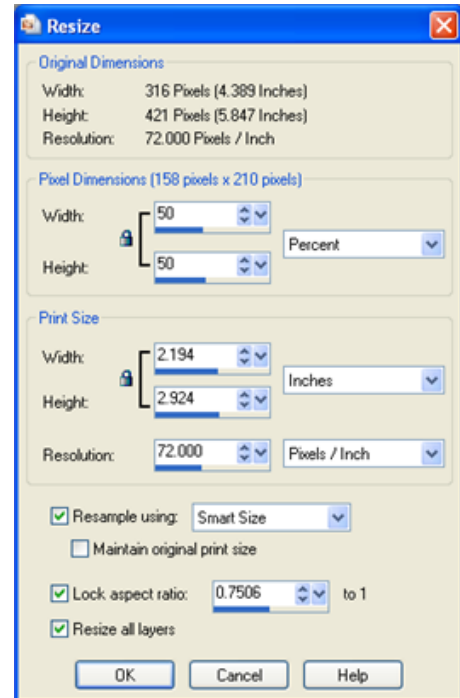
Resize

Original Dimensions
Width: 316 Pixels (4.389 Inches)
Height: 421 Pixels (5.847 Inches)
Resolution: 72.000 Pixels / Inch

Pixel Dimensions (158 pixels x 210 pixels)
Width: 50
Height: 50
Percent

Print Size
Width: 2.194
Height: 2.924
Inches
Resolution: 72.000
Pixels / Inch

Resample using: Smart Size
Maintain original print size

Lock aspect ratio: 0.7506 to 1
Resize all layers

OK Cancel Help